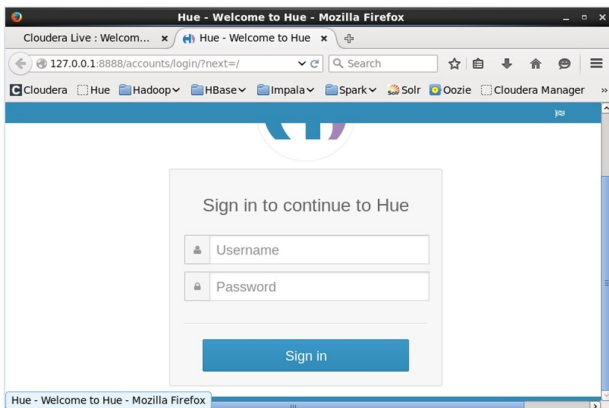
Hue - Welcome to Hue - Mozilla Firefox

Cloudera Live : Welcom... ×

Hue - Welcome to Hue ×

127.0.0.1:8888/accounts/login/?next=/

Search

Cloudera Hue Hadoop HBase Impala Spark Solr Oozie Cloudera Manager »

Sign in to continue to Hue

Username

Password

Sign in

Hue - Welcome to Hue - Mozilla Firefox